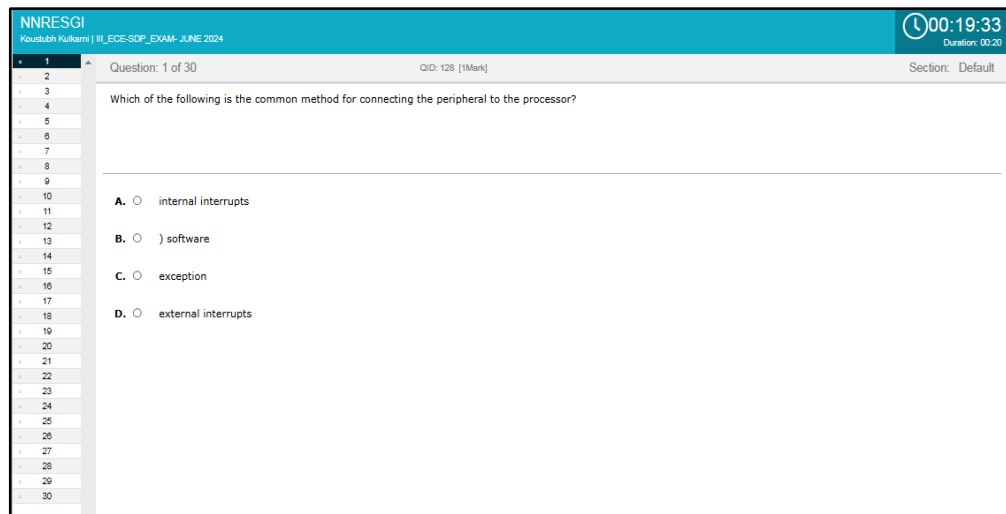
NNRESGI
Koustubh Kulkarni | III_ECE-SDP_EXAM- JUNE 2024

00:19:33
Duration: 00:20

1
2
3
4
5
6
7
8
9
10
11
12
13
14
15
16
17
18
19
20
21
22
23
24
25
26
27
28
29
30

Question: 1 of 30

QID: 128 [1Mark]

Section: Default

Which of the following is the common method for connecting the peripheral to the processor?

A. internal interrupts

B. ) software

C. exception

D. external interrupts